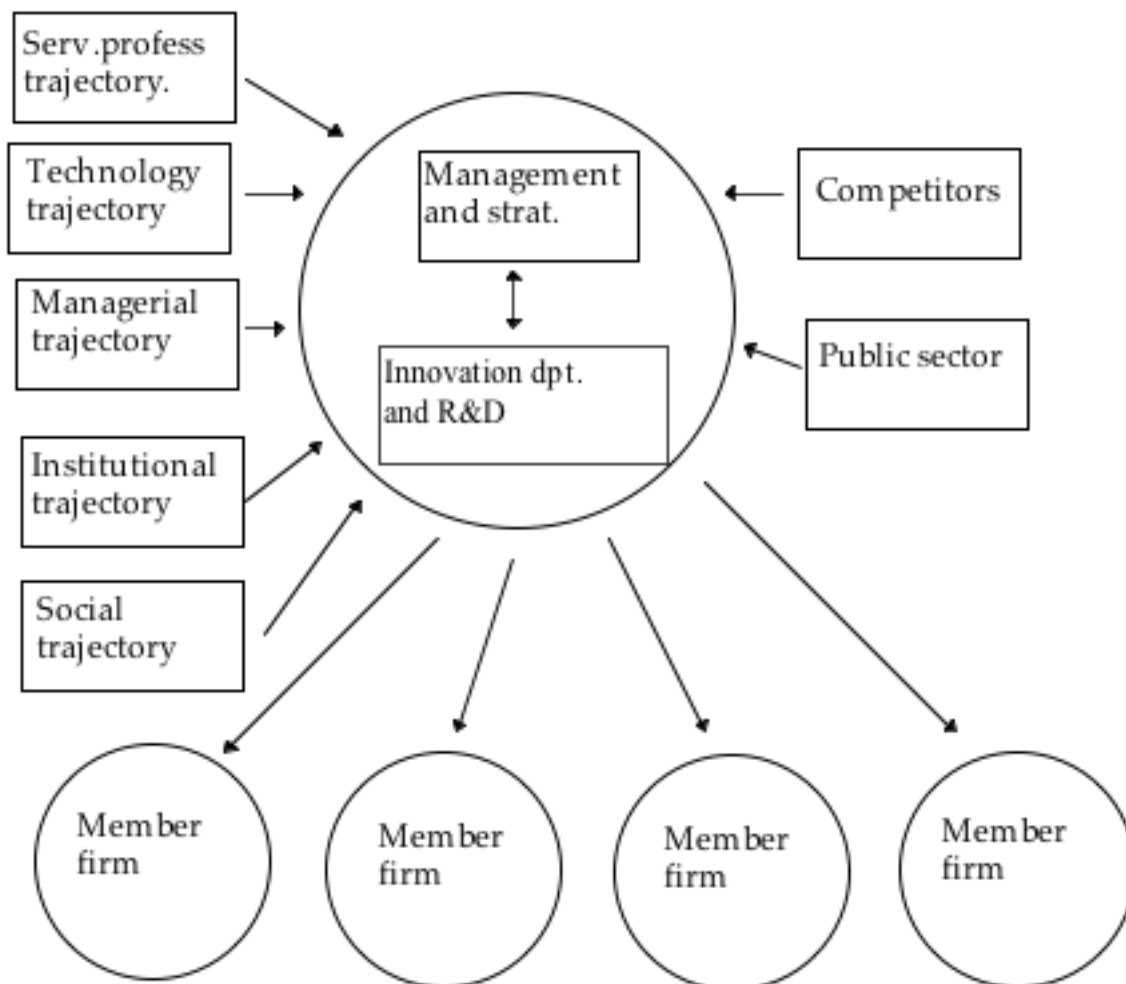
Serv.profess trajectory.

Technology trajectory

Managerial trajectory

Institutional trajectory

Social trajectory

Management and strat.

Innovation dpt. and R&D

Competitors

Public sector

Member firm

Member firm

Member firm

Member firm